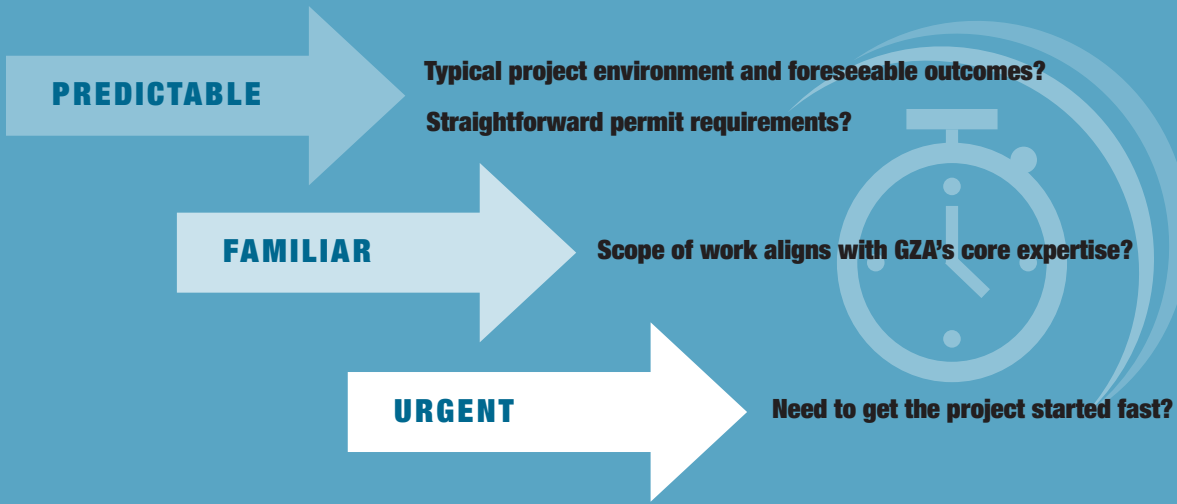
PREDICTABLE

Typical project environment and foreseeable outcomes?

Straightforward permit requirements?

FAMILIAR

Scope of work aligns with GZA's core expertise?

URGENT

Need to get the project started fast?